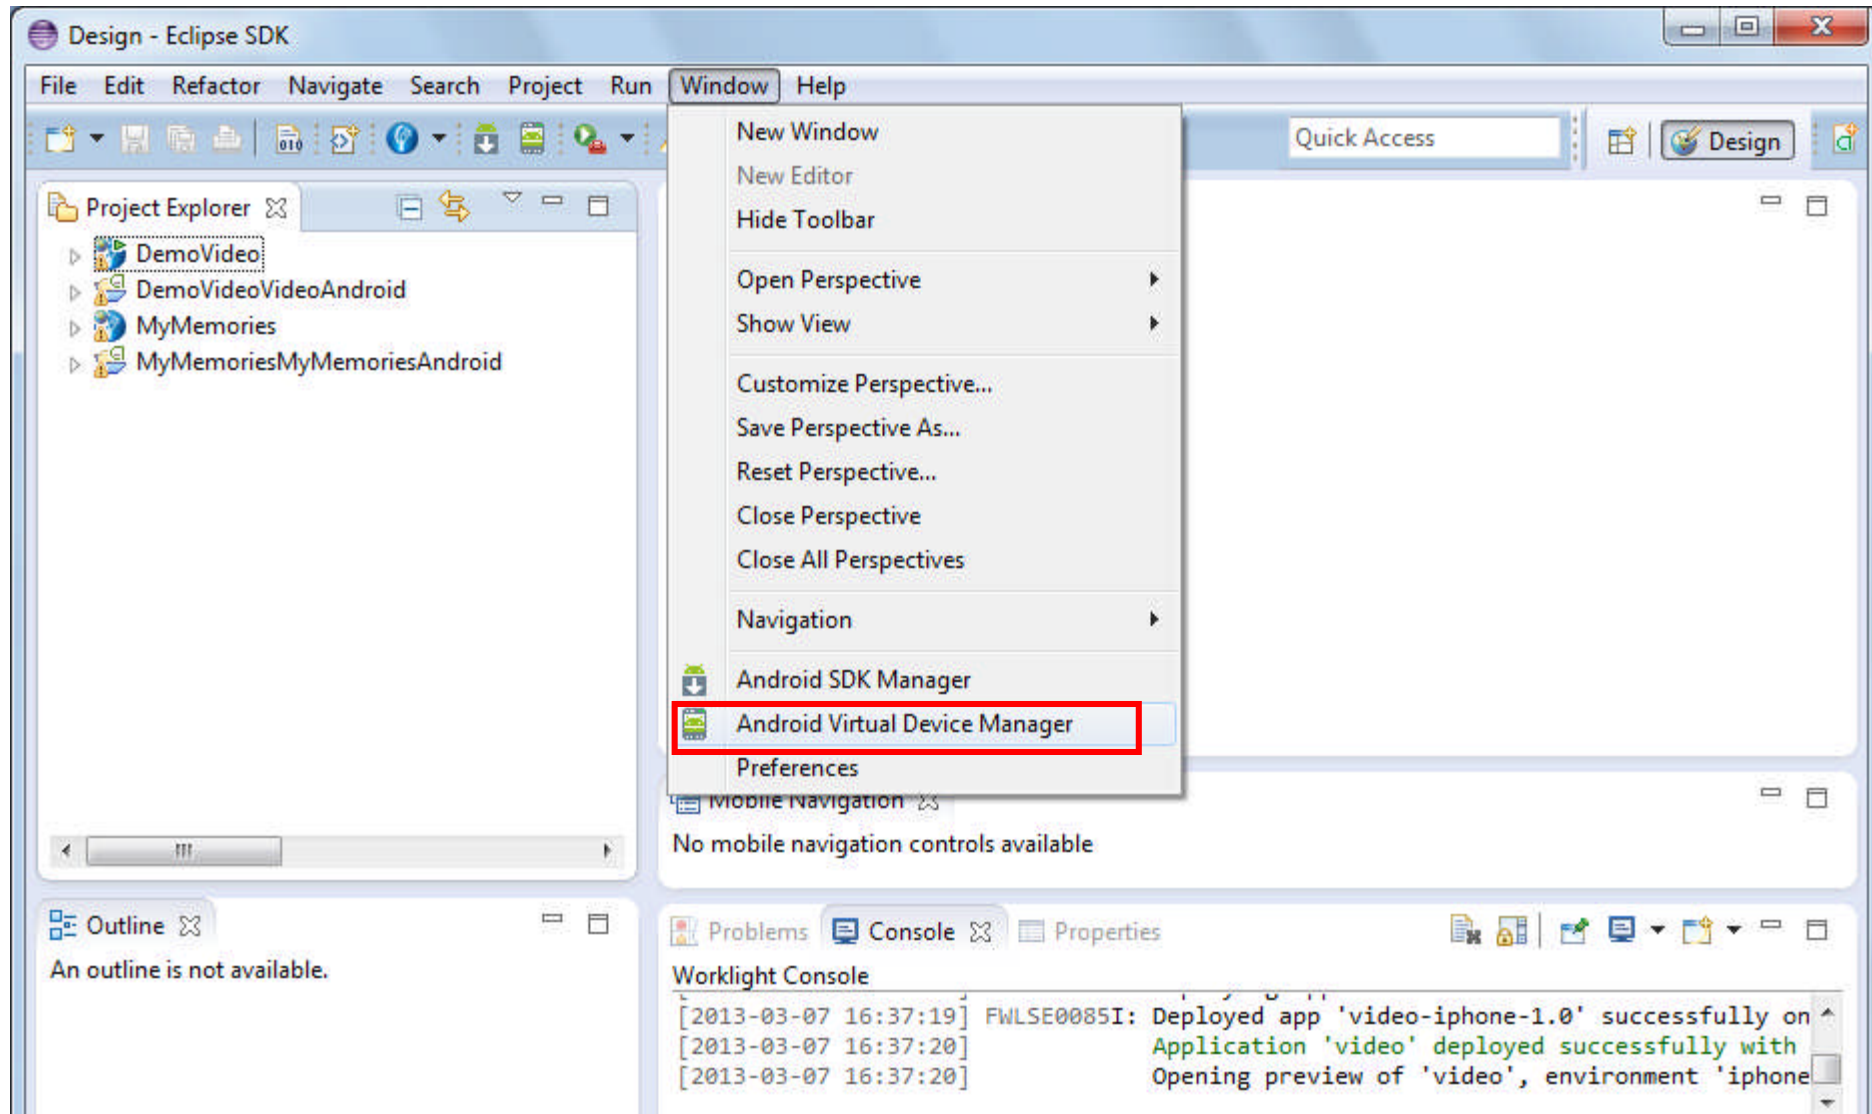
Design - Eclipse SDK

File Edit Refactor Navigate Search Project Run Window Help

Quick Access

Design

Project Explorer

DemoVideo
DemoVideoVideoAndroid
MyMemories
MyMemoriesMyMemoriesAndroid

New Window
New Editor
Hide Toolbar
Open Perspective
Show View
Customize Perspective...
Save Perspective As...
Reset Perspective...
Close Perspective
Close All Perspectives
Navigation
Android SDK Manager
Android Virtual Device Manager
Preferences

Mobile Navigation

No mobile navigation controls available

Outline

An outline is not available.

Problems Console Properties

Worklight Console

[2013-03-07 16:37:19] FWLSE0085I: Deployed app 'video-iphone-1.0' successfully on
[2013-03-07 16:37:20] Application 'video' deployed successfully with
[2013-03-07 16:37:20] Opening preview of 'video', environment 'iphone